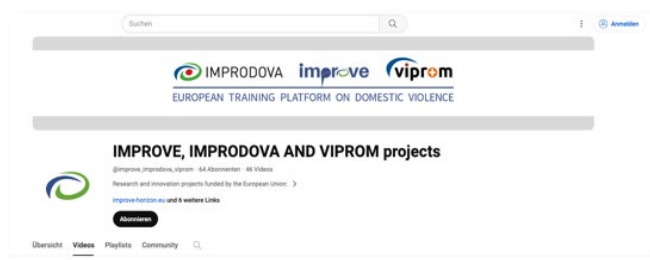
Suchen

Anmelden

IMPRODOVA improve viprom

EUROPEAN TRAINING PLATFORM ON DOMESTIC VIOLENCE

IMPROVE, IMPRODOVA AND VIPROM projects

@improve_improdova_viprom · 64 Abonnenten · 46 Videos

Research and innovation projects funded by the European Union >

improve-horizon.eu und 6 weitere Links

Abonnieren

Übersicht Videos Playlists Community